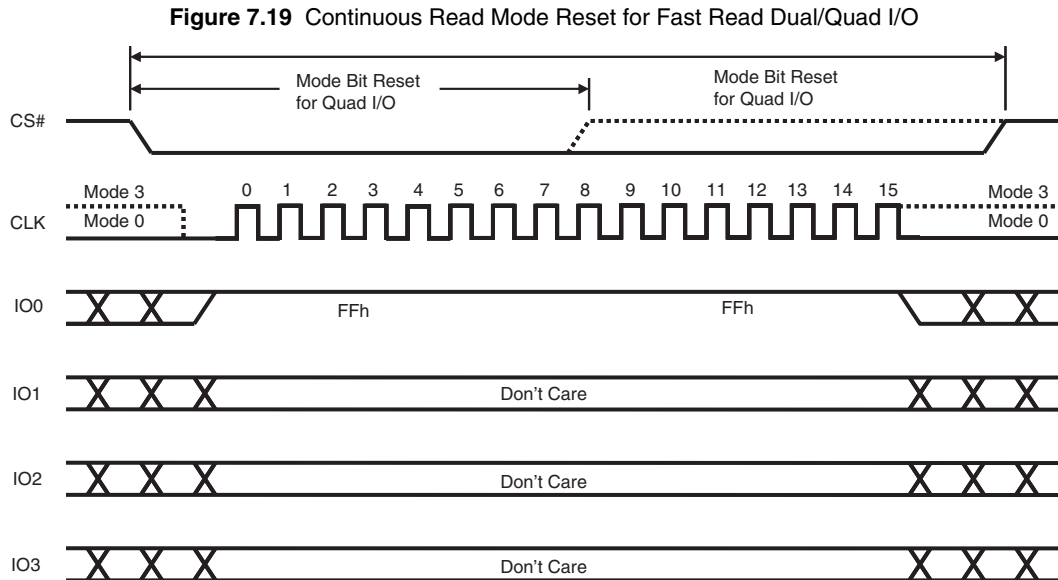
**Figure 7.19** Continuous Read Mode Reset for Fast Read Dual/Quad I/O

Mode Bit Reset for Quad I/O

Mode Bit Reset for Quad I/O

CS#

Mode 3
Mode 0

0 1 2 3 4 5 6 7 8 9 10 11 12 13 14 15

Mode 3
Mode 0

CLK

IO0

FFh

FFh

IO1

Don't Care

IO2

Don't Care

IO3

Don't Care